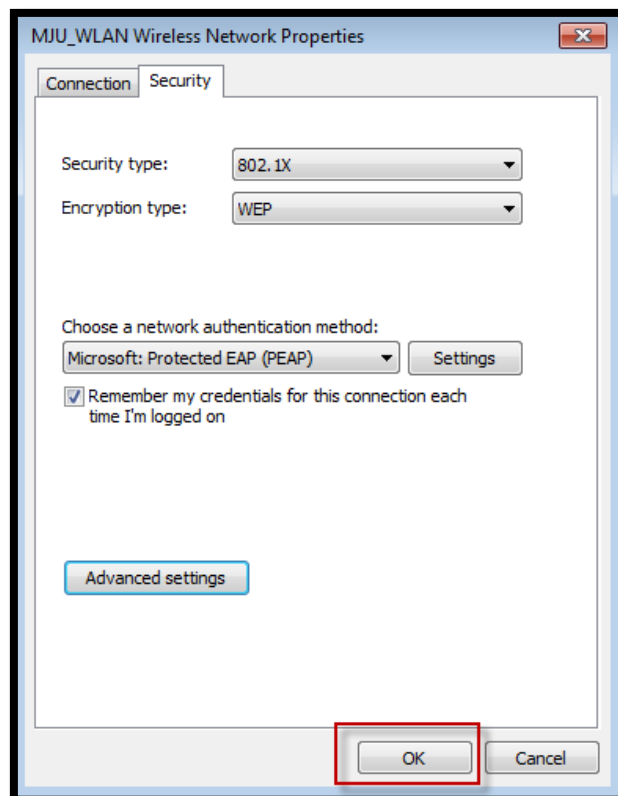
MJU_WLAN Wireless Network Properties

Connection Security

Security type: 802.1X

Encryption type: WEP

Choose a network authentication method:

Microsoft: Protected EAP (PEAP) Settings

Remember my credentials for this connection each time I'm logged on

Advanced settings

OK Cancel